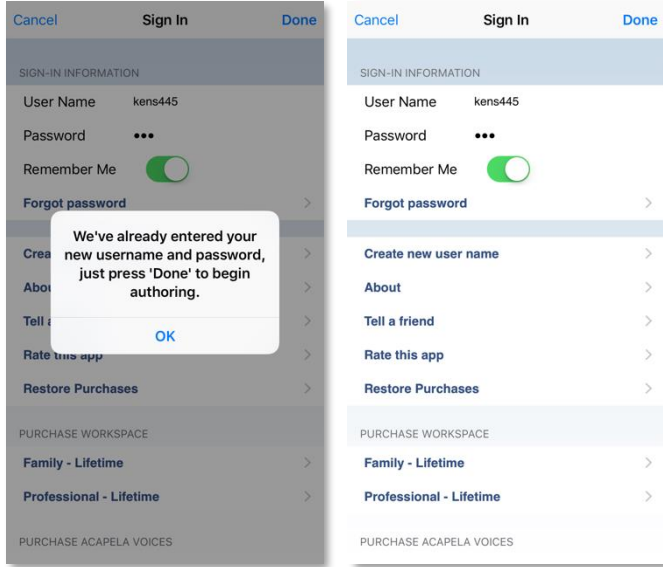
Cancel Sign In Done

SIGN-IN INFORMATION

User Name kens445

Password •••

Remember Me

Forgot password

Crea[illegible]

Abou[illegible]

Tell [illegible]

Rate this app

Restore Purchases

We've already entered your new username and password, just press 'Done' to begin authoring.

OK

PURCHASE WORKSPACE

Family - Lifetime

Professional - Lifetime

PURCHASE ACAPELA VOICES

Cancel Sign In Done

SIGN-IN INFORMATION

User Name kens445

Password •••

Remember Me

Forgot password

Create new user name

About

Tell a friend

Rate this app

Restore Purchases

PURCHASE WORKSPACE

Family - Lifetime

Professional - Lifetime

PURCHASE ACAPELA VOICES